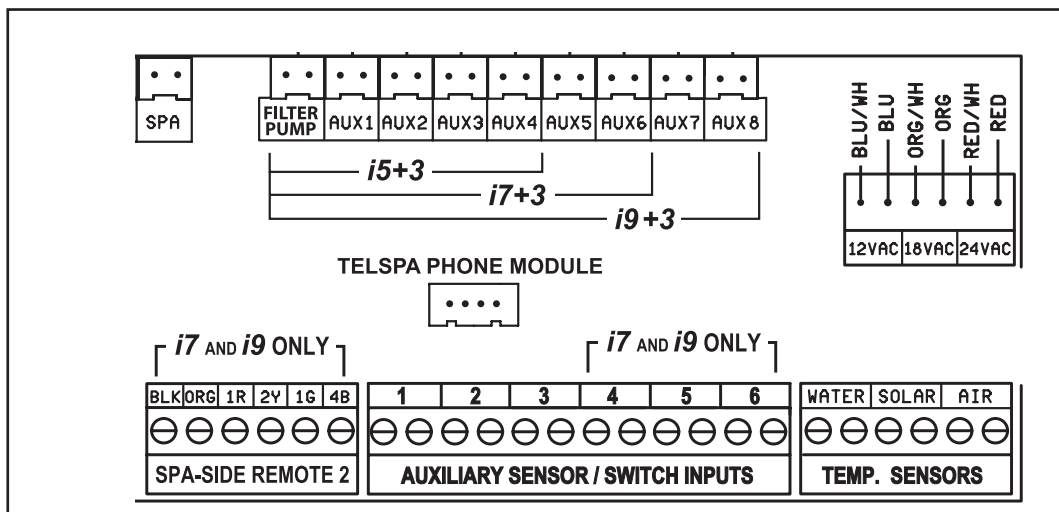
SPA

FILTER PUMP | AUX1 | AUX2 | AUX3 | AUX4 | AUX5 | AUX6 | AUX7 | AUX8

i5+3

i7+3

i9 +3

BLU/WH
BLU
ORG/WH
ORG
RED/WH
RED

12VAC | 18VAC | 24VAC

TELSPA PHONE MODULE

i7 AND i9 ONLY

i7 AND i9 ONLY

BLK | ORG | 1R | 2Y | 1G | 4B

SPA-SIDE REMOTE 2

1 | 2 | 3 | 4 | 5 | 6

AUXILIARY SENSOR / SWITCH INPUTS

WATER | SOLAR | AIR

TEMP. SENSORS